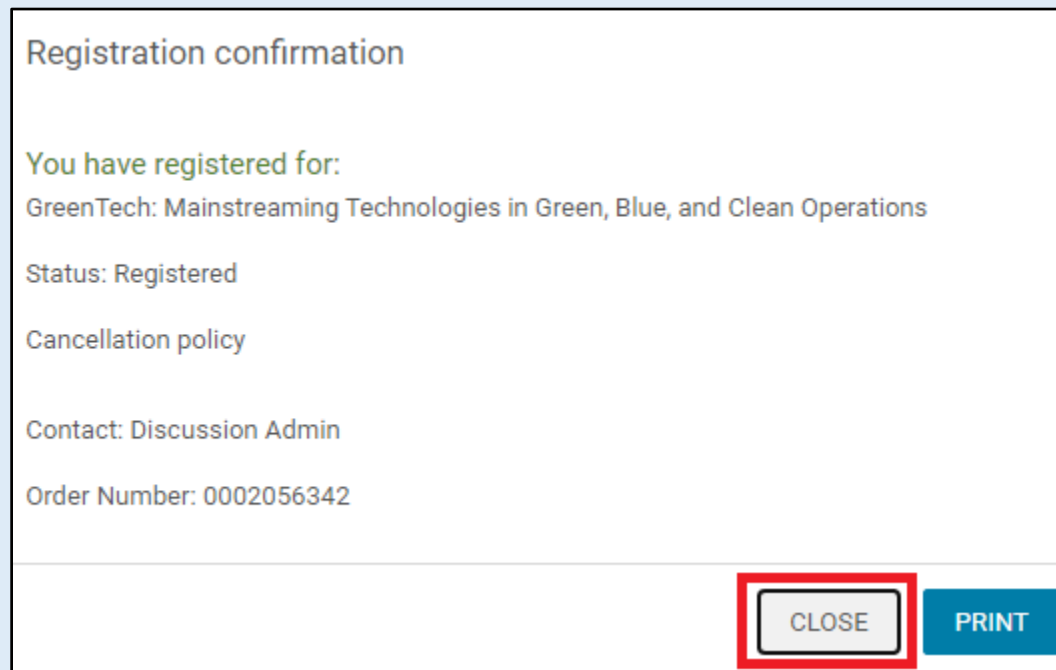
Registration confirmation

You have registered for:

GreenTech: Mainstreaming Technologies in Green, Blue, and Clean Operations

Status: Registered

Cancellation policy

Contact: Discussion Admin

Order Number: 0002056342

CLOSE PRINT